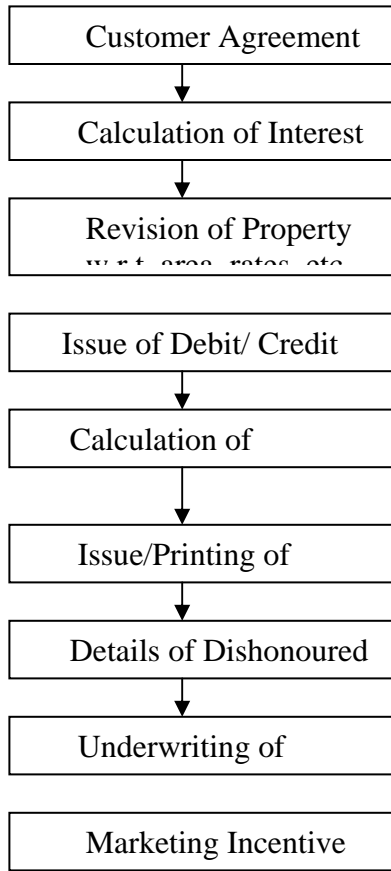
Customer Agreement

Calculation of Interest

Revision of Property w.r.t. area, rates, etc.

Issue of Debit/ Credit

Calculation of

Issue/Printing of

Details of Dishonoured

Underwriting of

Marketing Incentive